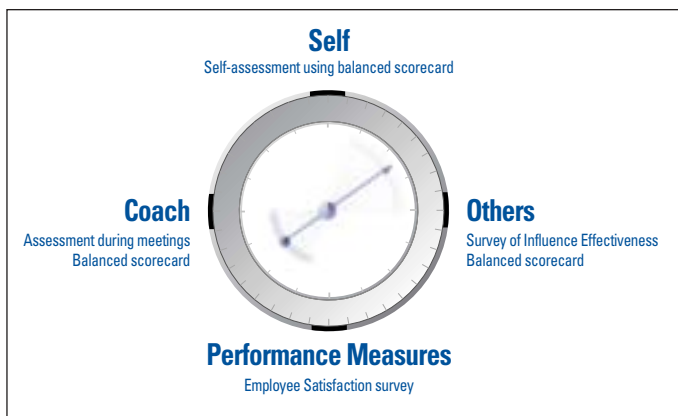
Self
Self-assessment using balanced scorecard

Coach
Assessment during meetings
Balanced scorecard

Others
Survey of Influence Effectiveness
Balanced scorecard

Performance Measures
Employee Satisfaction survey